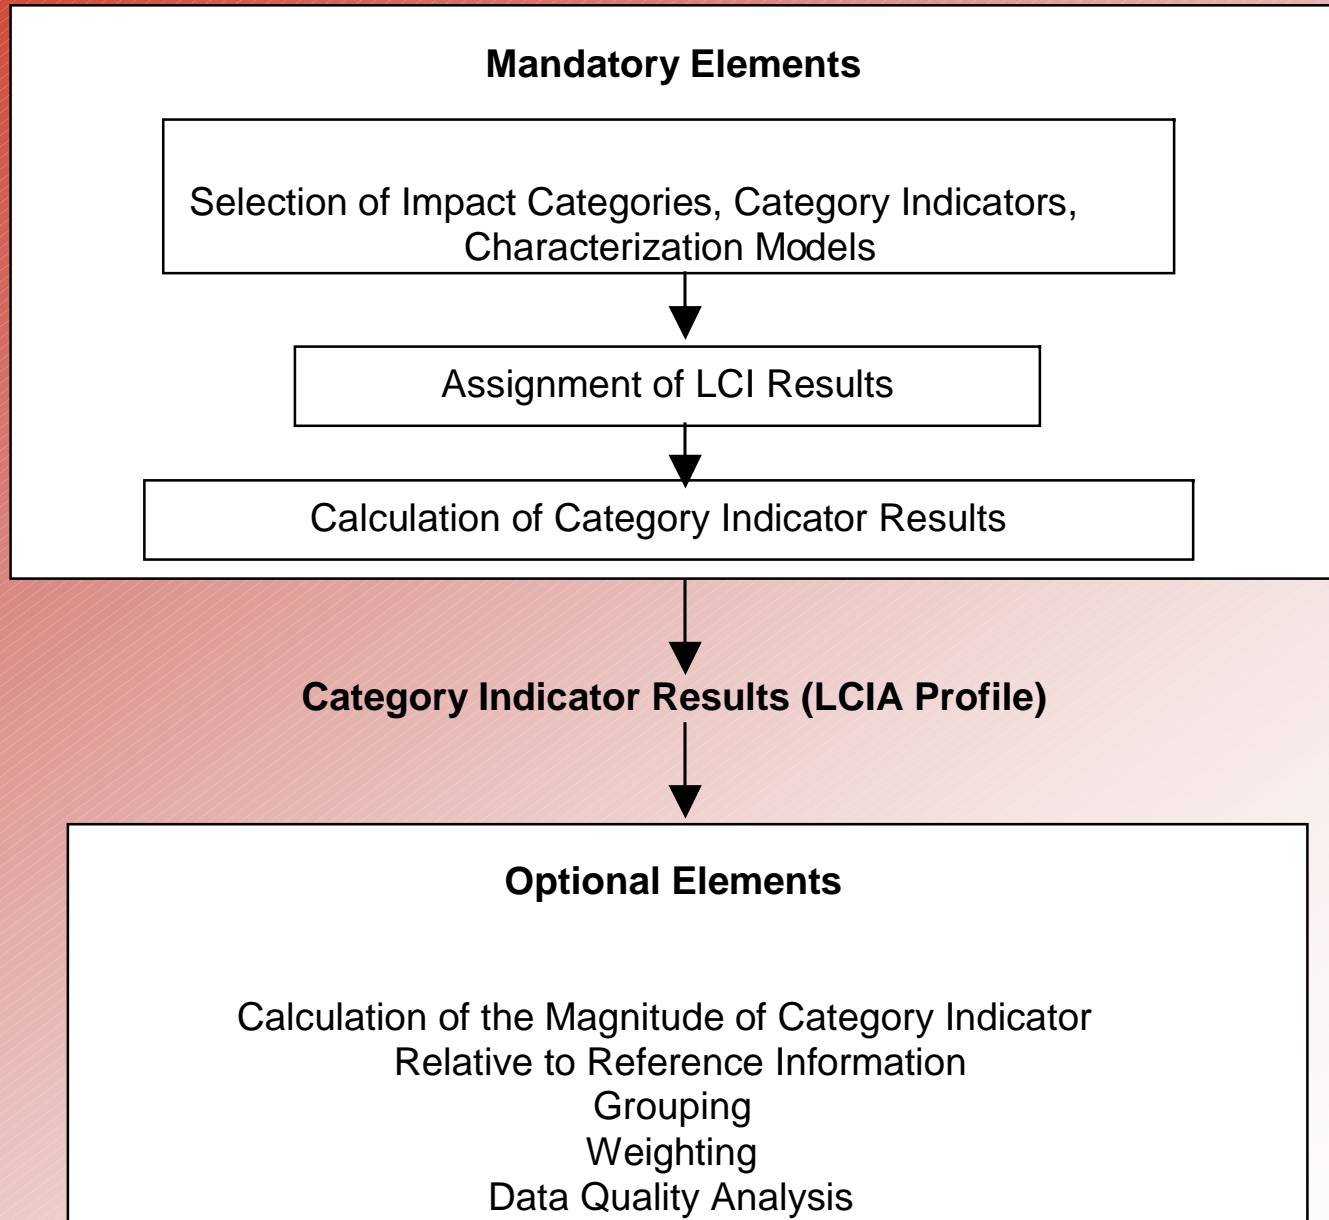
Mandatory Elements

Selection of Impact Categories, Category Indicators, Characterization Models

Assignment of LCI Results

Calculation of Category Indicator Results

Category Indicator Results (LCIA Profile)

Optional Elements

Calculation of the Magnitude of Category Indicator Relative to Reference Information
Grouping
Weighting
Data Quality Analysis